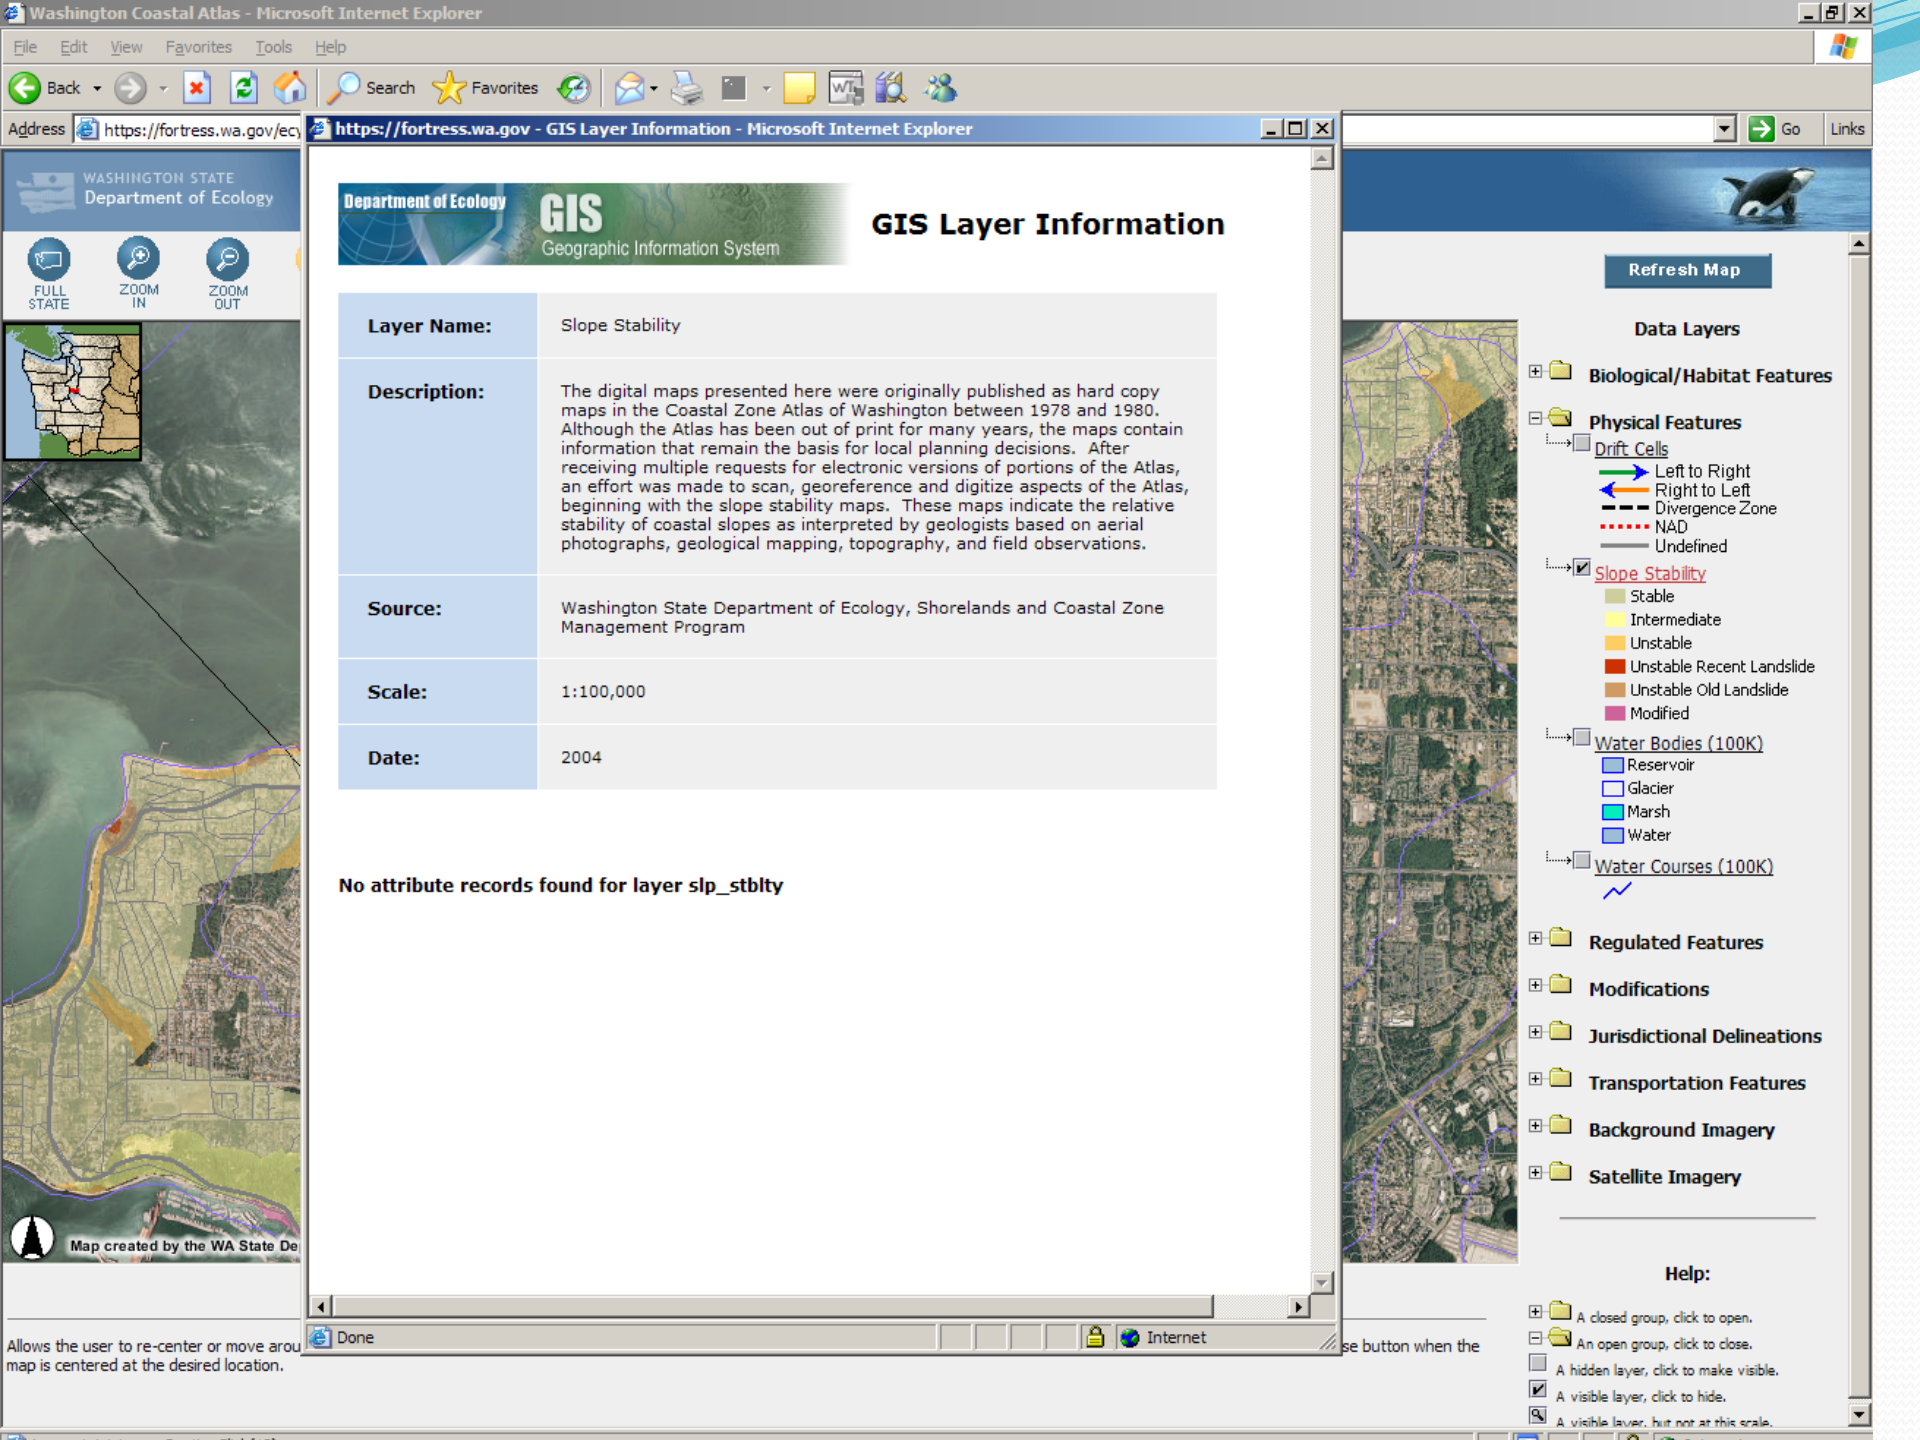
Washington Coastal Atlas - Microsoft Internet Explorer

File Edit View Favorites Tools Help

Back Search Favorites

Address https://fortress.wa.gov/ecy

Go Links

WASHINGTON STATE Department of Ecology

FULL STATE ZOOM IN ZOOM OUT

Map created by the WA State De

Allows the user to re-center or move arou map is centered at the desired location.

https://fortress.wa.gov - GIS Layer Information - Microsoft Internet Explorer

Department of Ecology GIS Geographic Information System

GIS Layer Information

| Layer Name: | Slope Stability |
|---|---|
| Description: | The digital maps presented here were originally published as hard copy maps in the Coastal Zone Atlas of Washington between 1978 and 1980. Although the Atlas has been out of print for many years, the maps contain information that remain the basis for local planning decisions. After receiving multiple requests for electronic versions of portions of the Atlas, an effort was made to scan, georeference and digitize aspects of the Atlas, beginning with the slope stability maps. These maps indicate the relative stability of coastal slopes as interpreted by geologists based on aerial photographs, geological mapping, topography, and field observations. |
| Source: | Washington State Department of Ecology, Shorelands and Coastal Zone Management Program |
| Scale: | 1:100,000 |
| Date: | 2004 |

No attribute records found for layer slp_stblty

Done Internet

Refresh Map

Data Layers

Biological/Habitat Features

Physical Features

Drift Cells

Left to Right

Right to Left

Divergence Zone

NAD

Undefined

Slope Stability

Stable

Intermediate

Unstable

Unstable Recent Landslide

Unstable Old Landslide

Modified

Water Bodies (100K)

Reservoir

Glacier

Marsh

Water

Water Courses (100K)

Regulated Features

Modifications

Jurisdictional Delineations

Transportation Features

Background Imagery

Satellite Imagery

Help:

A closed group, click to open.

An open group, click to close.

A hidden layer, click to make visible.

A visible layer, click to hide.

A visible layer, but not at this scale.

se button when the